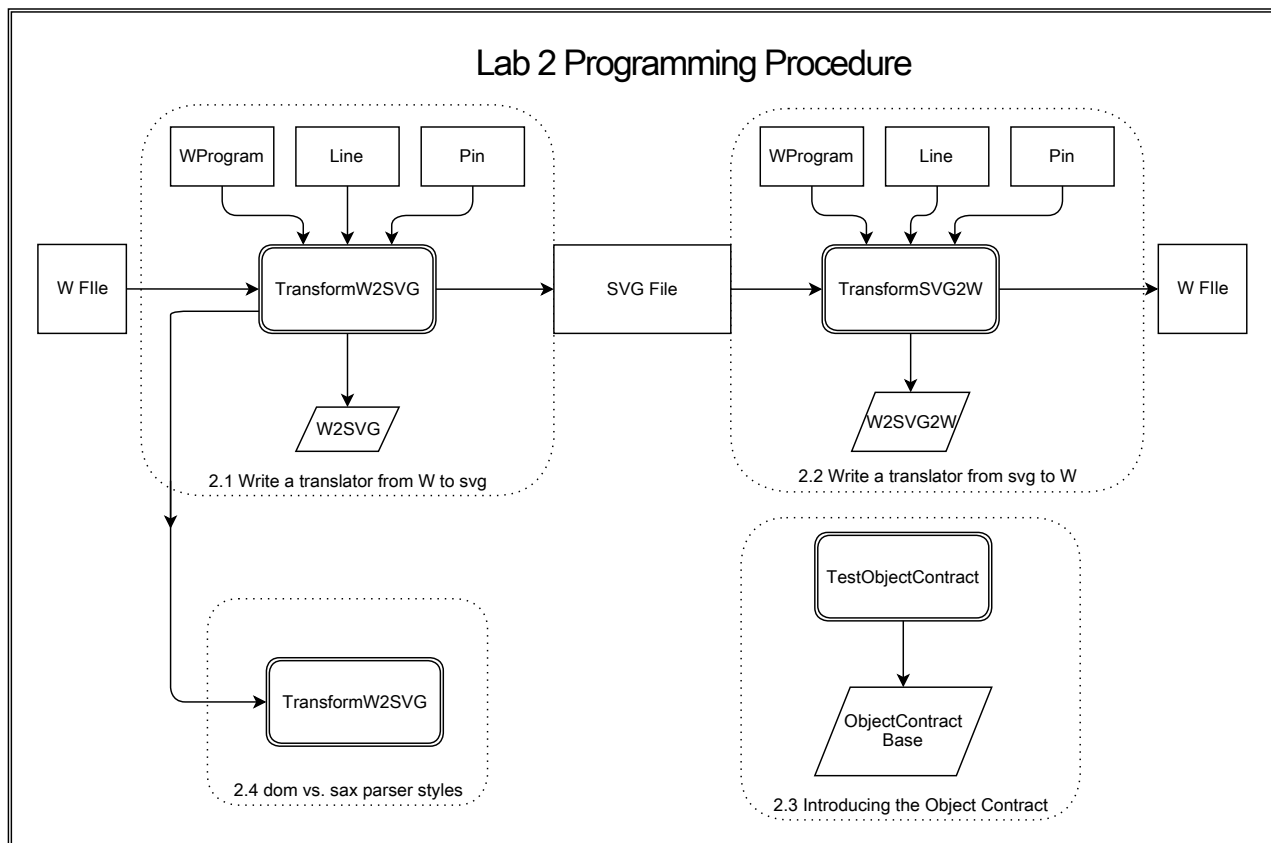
Lab 2 Programming Procedure

WProgram

Line

Pin

W FIle

TransformW2SVG

W2SVG

2.1 Write a translator from W to svg

SVG File

WProgram

Line

Pin

TransformSVG2W

W FIle

W2SVG2W

2.2 Write a translator from svg to W

TestObjectContract

ObjectContract Base

2.3 Introducing the Object Contract

TransformW2SVG

2.4 dom vs. sax parser styles